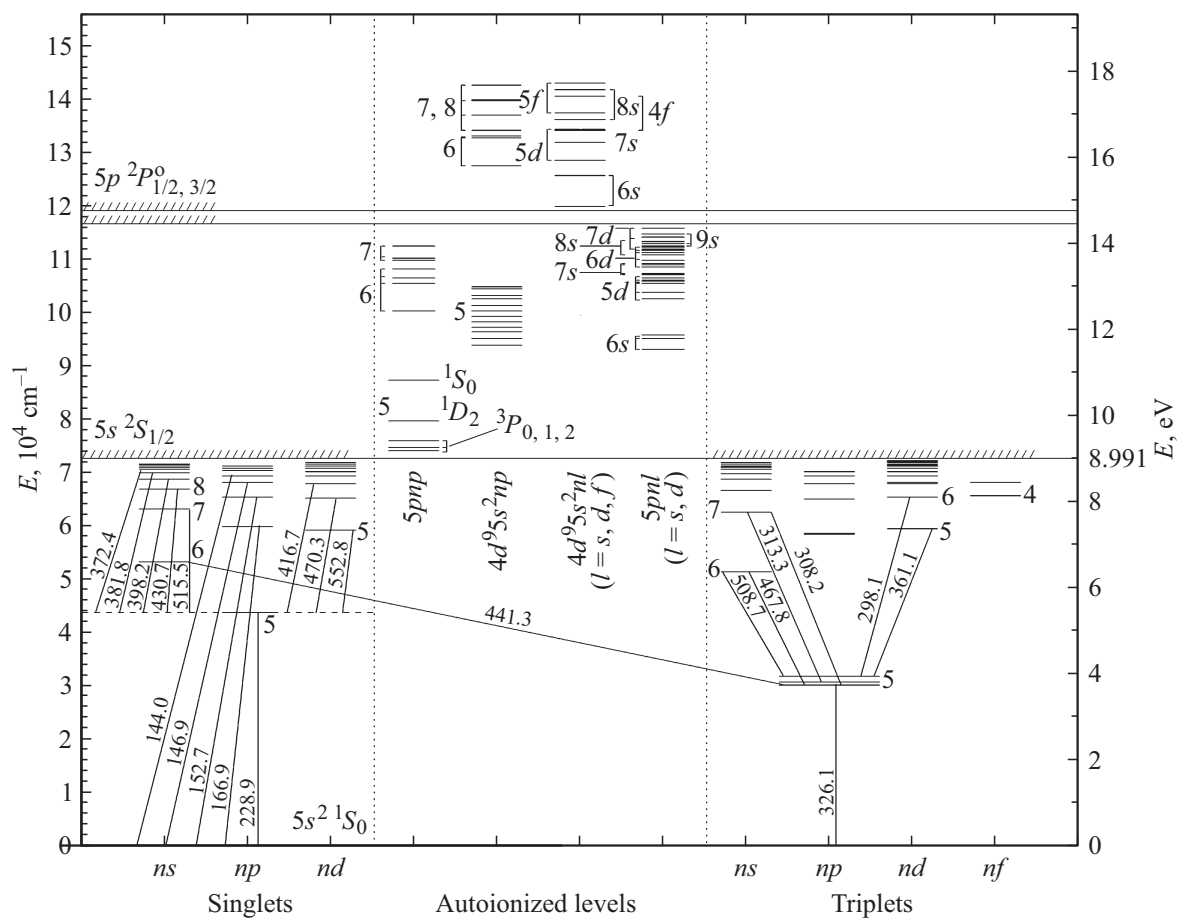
$E$, $10^4$ cm$^{-1}$

15
14
13
12
11
10
9
8
7
6
5
4
3
2
1
0

$E$, eV

18
16
14
12
10
8.991
8
6
4
2
0

$5p\ ^2P^o_{1/2,\ 3/2}$

$5s\ ^2S_{1/2}$

7, 8
$5f$
$8s$
$4f$
6
$5d$
$7s$
$6s$
7
6
5
$8s$
$7d$
$9s$
$7s$
$6d$
$5d$
$6s$
$^1S_0$
5
$^1D_2$
$^3P_{0,\ 1,\ 2}$

8
7
6
5
5
372.4
381.8
398.2
430.7
515.5
416.7
470.3
552.8
144.0
146.9
152.7
166.9
228.9
$5s^2\ ^1S_0$

$5pnp$
$4d^95s^2np$
$4d^95s^2nl$ $(l = s, d, f)$
$5pnl$ $(l = s, d)$

441.3

7
6
6
5
4
5
313.3
308.2
508.7
467.8
298.1
361.1
326.1

$ns$
$np$
$nd$
Singlets
Autoionized levels
$ns$
$np$
$nd$
$nf$
Triplets